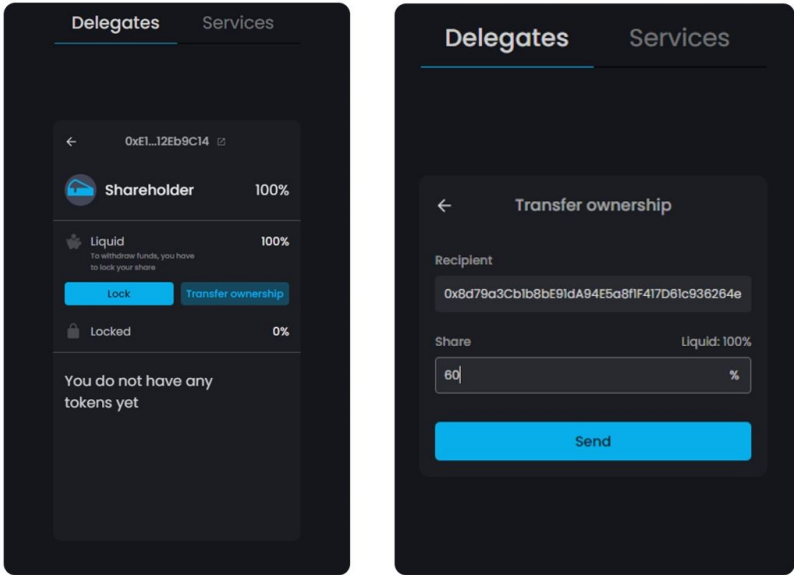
Delegates Services

0xE1...12Eb9C14

Shareholder 100%

Liquid 100%
To withdraw funds, you have to lock your share

Lock Transfer ownership

Locked 0%

You do not have any tokens yet

Delegates Services

Transfer ownership

Recipient

0x8d79a3Cb1b8bE91dA94E5a8f1F417D61c936264e

Share Liquid: 100%

60 %

Send